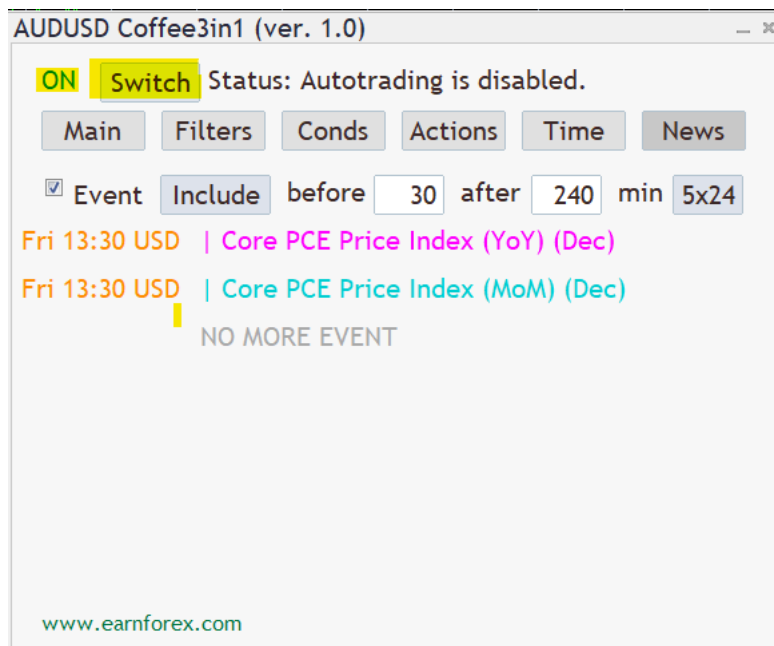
AUDUSD Coffee3in1 (ver. 1.0)

_ x

ON Switch Status: Autotrading is disabled.

Main Filters Conds Actions Time News

Event Include before 30 after 240 min 5x24

Fri 13:30 USD | Core PCE Price Index (YoY) (Dec)

Fri 13:30 USD | Core PCE Price Index (MoM) (Dec)

NO MORE EVENT

www.earnforex.com